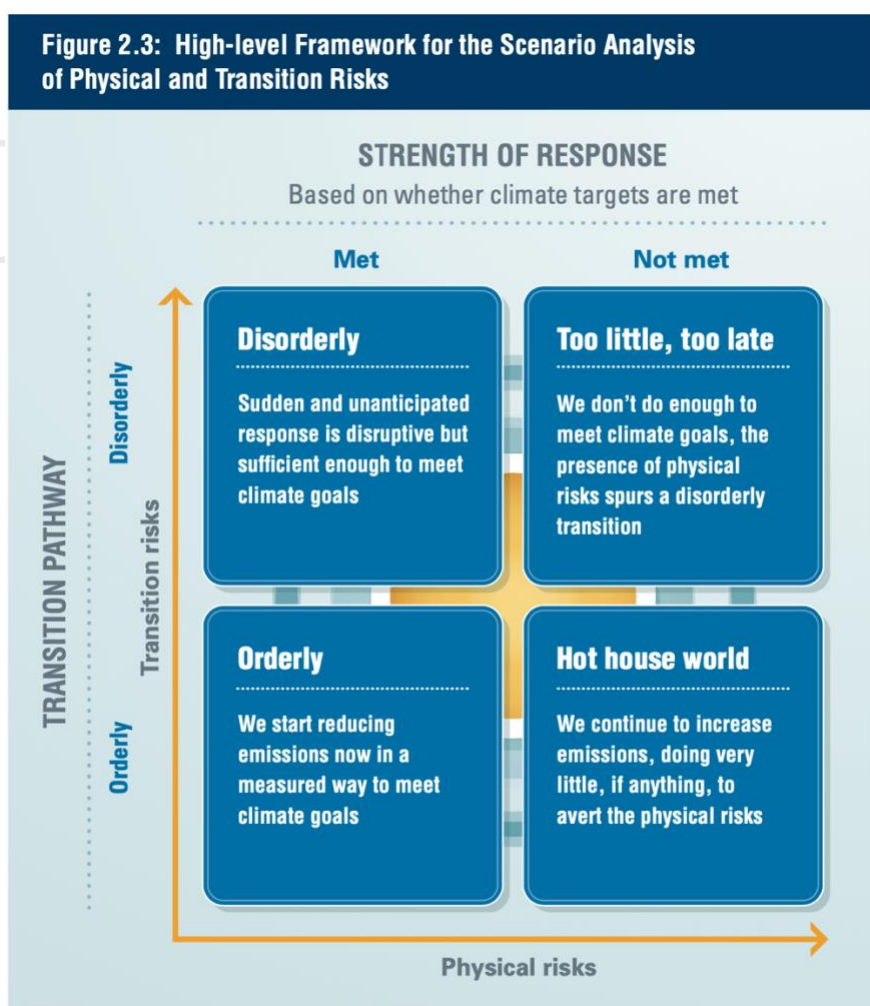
Figure 2.3: High-level Framework for the Scenario Analysis of Physical and Transition Risks

STRENGTH OF RESPONSE
Based on whether climate targets are met

Met

Not met

TRANSITION PATHWAY

Disorderly

Orderly

Transition risks

Disorderly

Sudden and unanticipated response is disruptive but sufficient enough to meet climate goals

Too little, too late

We don't do enough to meet climate goals, the presence of physical risks spurs a disorderly transition

Orderly

We start reducing emissions now in a measured way to meet climate goals

Hot house world

We continue to increase emissions, doing very little, if anything, to avert the physical risks

Physical risks